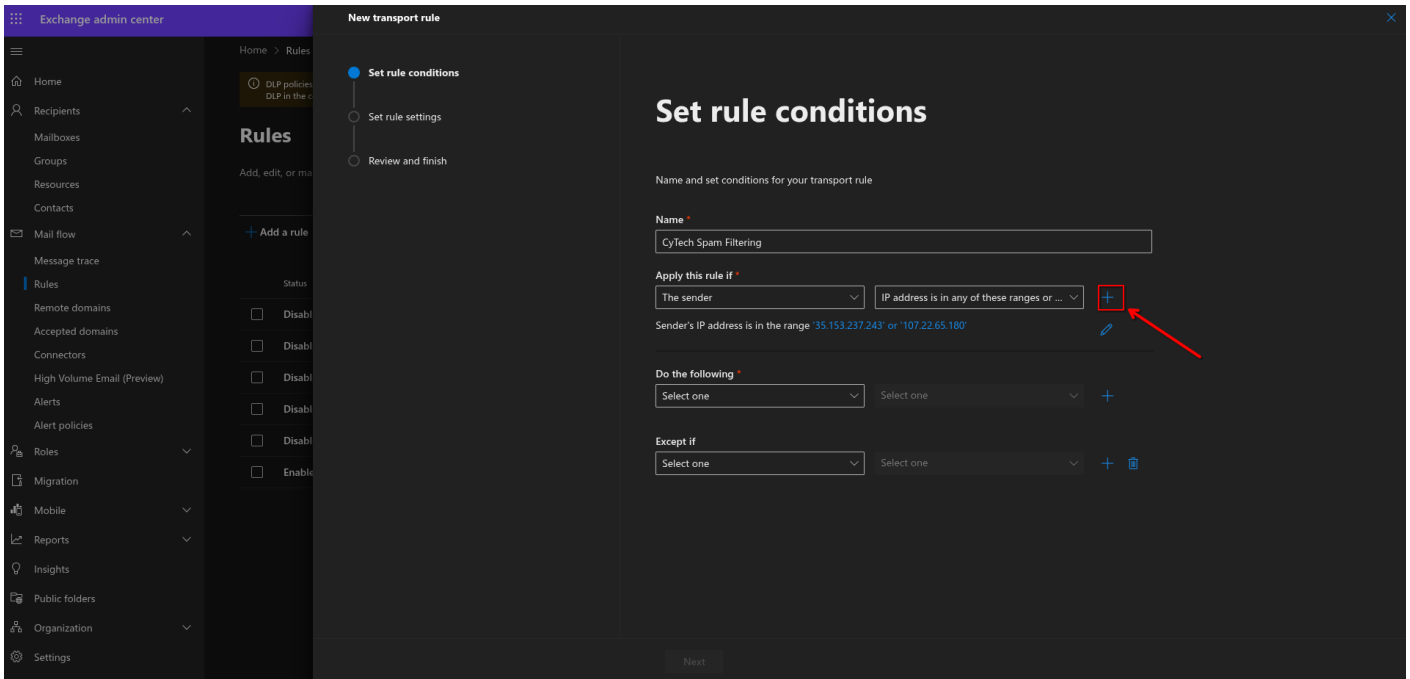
Exchange admin center

Home
Recipients
Mailboxes
Groups
Resources
Contacts
Mail flow
Message trace
Rules
Remote domains
Accepted domains
Connectors
High Volume Email (Preview)
Alerts
Alert policies
Roles
Migration
Mobile
Reports
Insights
Public folders
Organization
Settings

Home > Rules

DLP policies
DLP in the c

Rules

Add, edit, or ma

Add a rule

Status
Disabl
Disabl
Disabl
Disabl
Disabl
Enable

New transport rule

Set rule conditions
Set rule settings
Review and finish

Set rule conditions

Name and set conditions for your transport rule

Name *
CyTech Spam Filtering

Apply this rule if *
The sender
IP address is in any of these ranges or ...
Sender's IP address is in the range '35.153.237.243' or '107.22.65.180'

Do the following *
Select one
Select one

Except if
Select one
Select one

Next